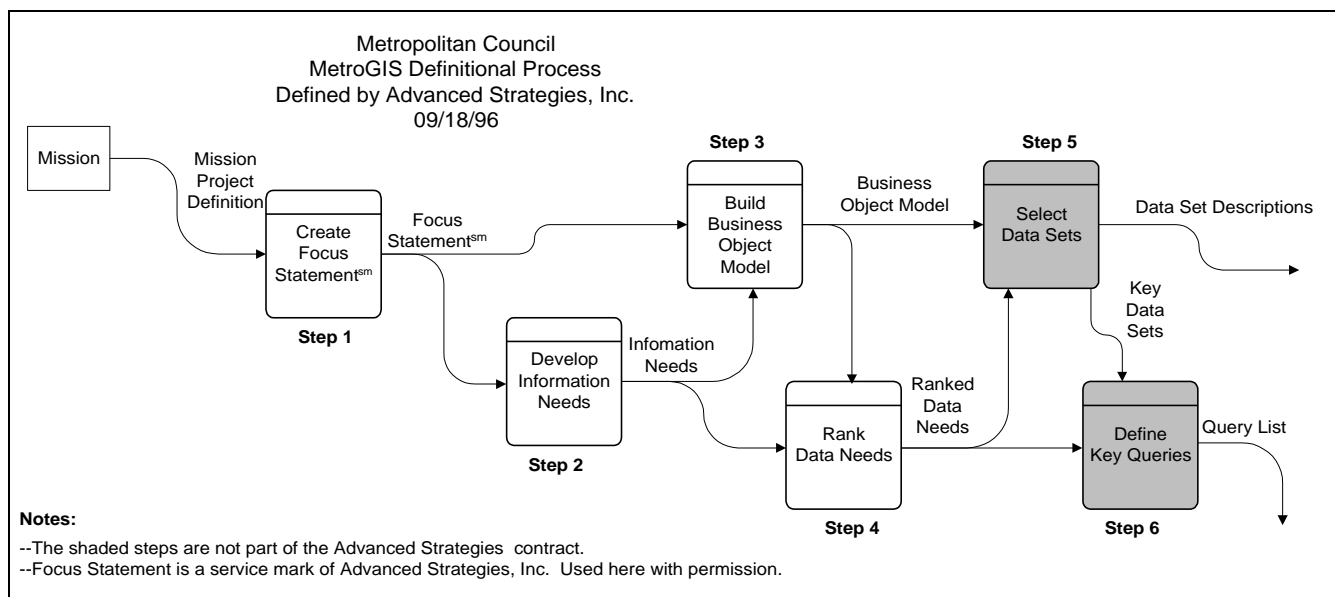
Metropolitan Council
MetroGIS Definitional Process
Defined by Advanced Strategies, Inc.
09/18/96

Mission

Mission Project Definition

Create Focus Statement$^{sm}$

Step 1

Focus Statement$^{sm}$

Develop Information Needs

Step 2

Infomation Needs

Step 3

Build Business Object Model

Business Object Model

Rank Data Needs

Step 4

Ranked Data Needs

Step 5

Select Data Sets

Data Set Descriptions

Key Data Sets

Define Key Queries

Step 6

Query List

Notes:
--The shaded steps are not part of the Advanced Strategies contract.
--Focus Statement is a service mark of Advanced Strategies, Inc. Used here with permission.